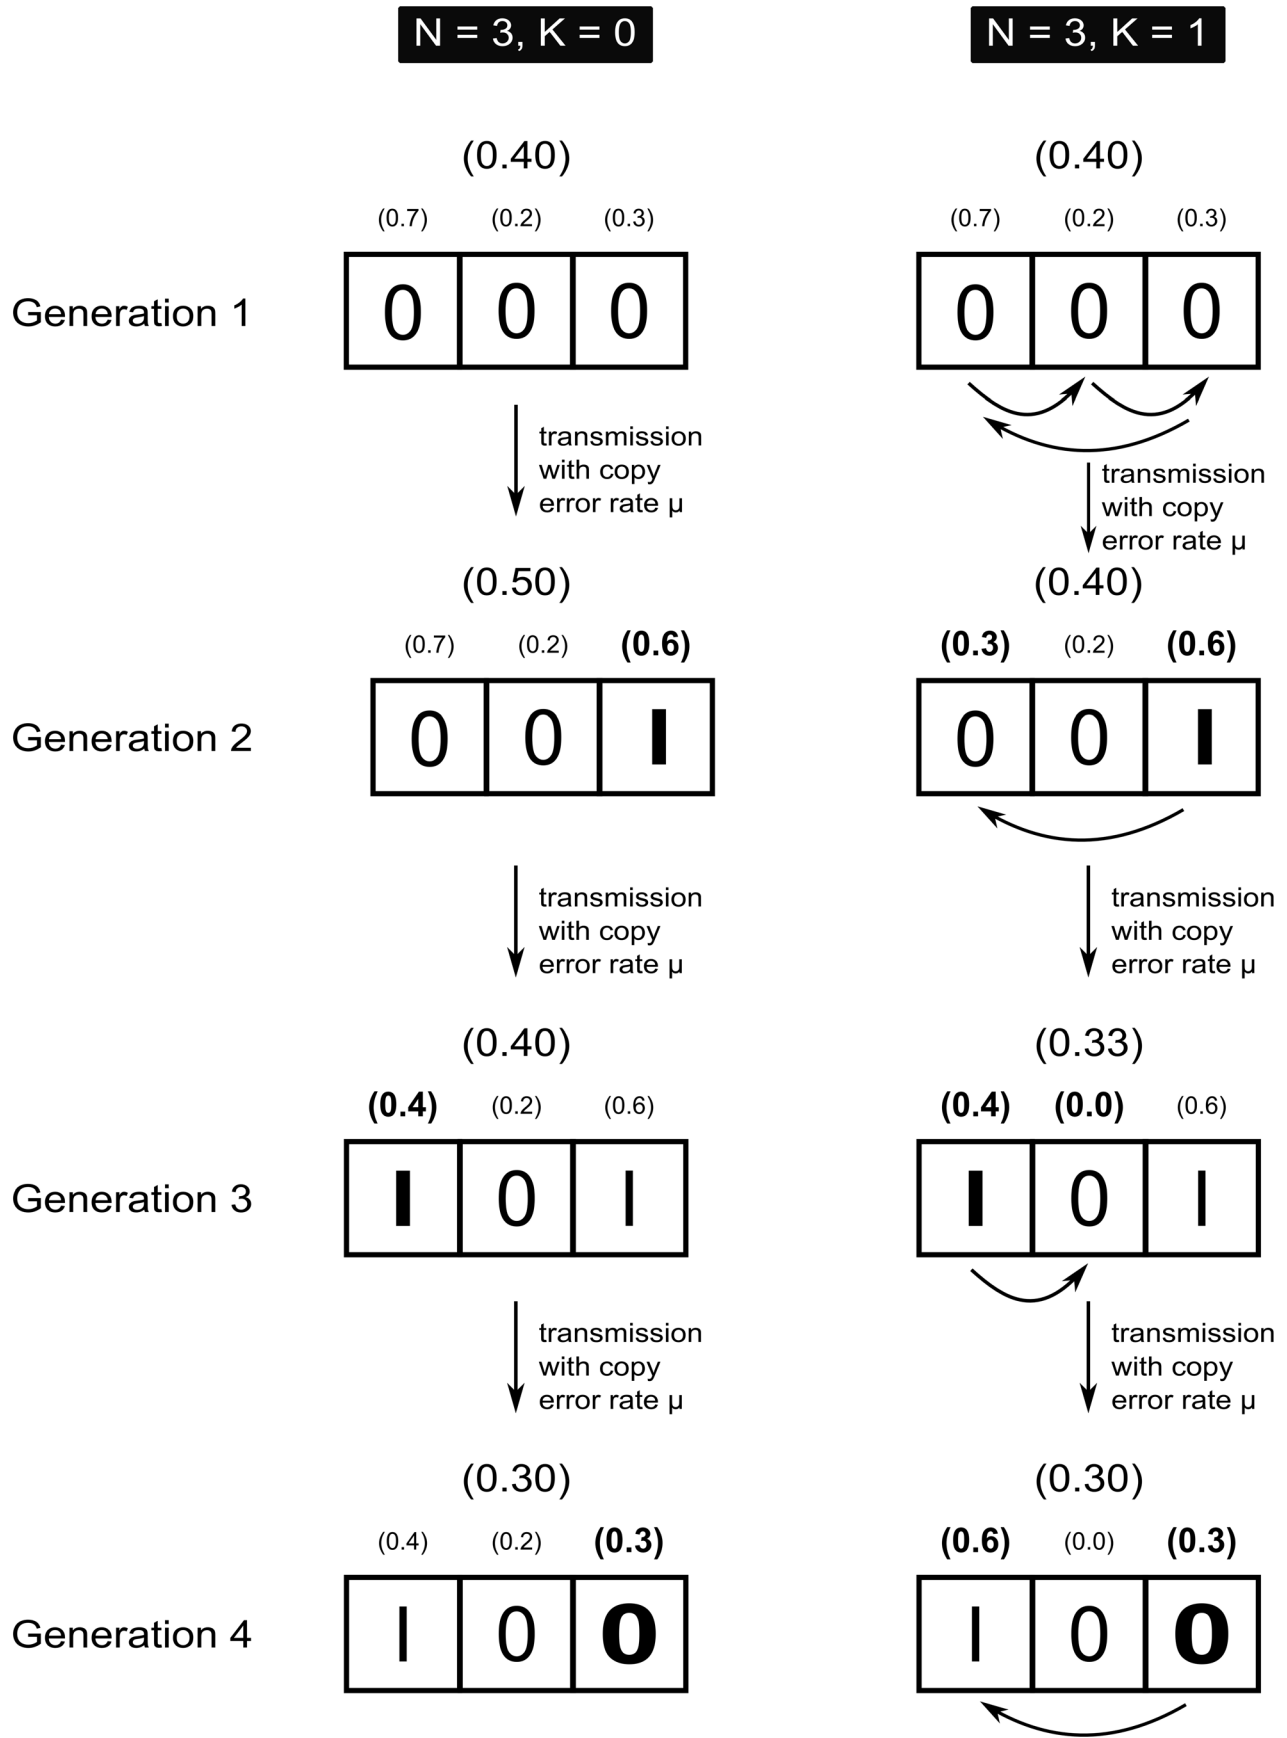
N = 3, K = 0

N = 3, K = 1

(0.40)

(0.7) (0.2) (0.3)

Generation 1

| 0 | 0 | 0 |
|---|---|---|

transmission with copy error rate μ

(0.40)

(0.7) (0.2) (0.3)

| 0 | 0 | 0 |
|---|---|---|

transmission with copy error rate μ

(0.50)

(0.7) (0.2) **(0.6)**

Generation 2

| 0 | 0 | **I** |
|---|---|---|

transmission with copy error rate μ

(0.40)

**(0.3)** (0.2) **(0.6)**

| 0 | 0 | **I** |
|---|---|---|

transmission with copy error rate μ

(0.40)

**(0.4)** (0.2) (0.6)

Generation 3

| **I** | 0 | I |
|---|---|---|

transmission with copy error rate μ

(0.33)

**(0.4)** **(0.0)** (0.6)

| **I** | 0 | I |
|---|---|---|

transmission with copy error rate μ

(0.30)

(0.4) (0.2) **(0.3)**

Generation 4

| I | 0 | **0** |
|---|---|---|

(0.30)

**(0.6)** (0.0) **(0.3)**

| I | 0 | **0** |
|---|---|---|